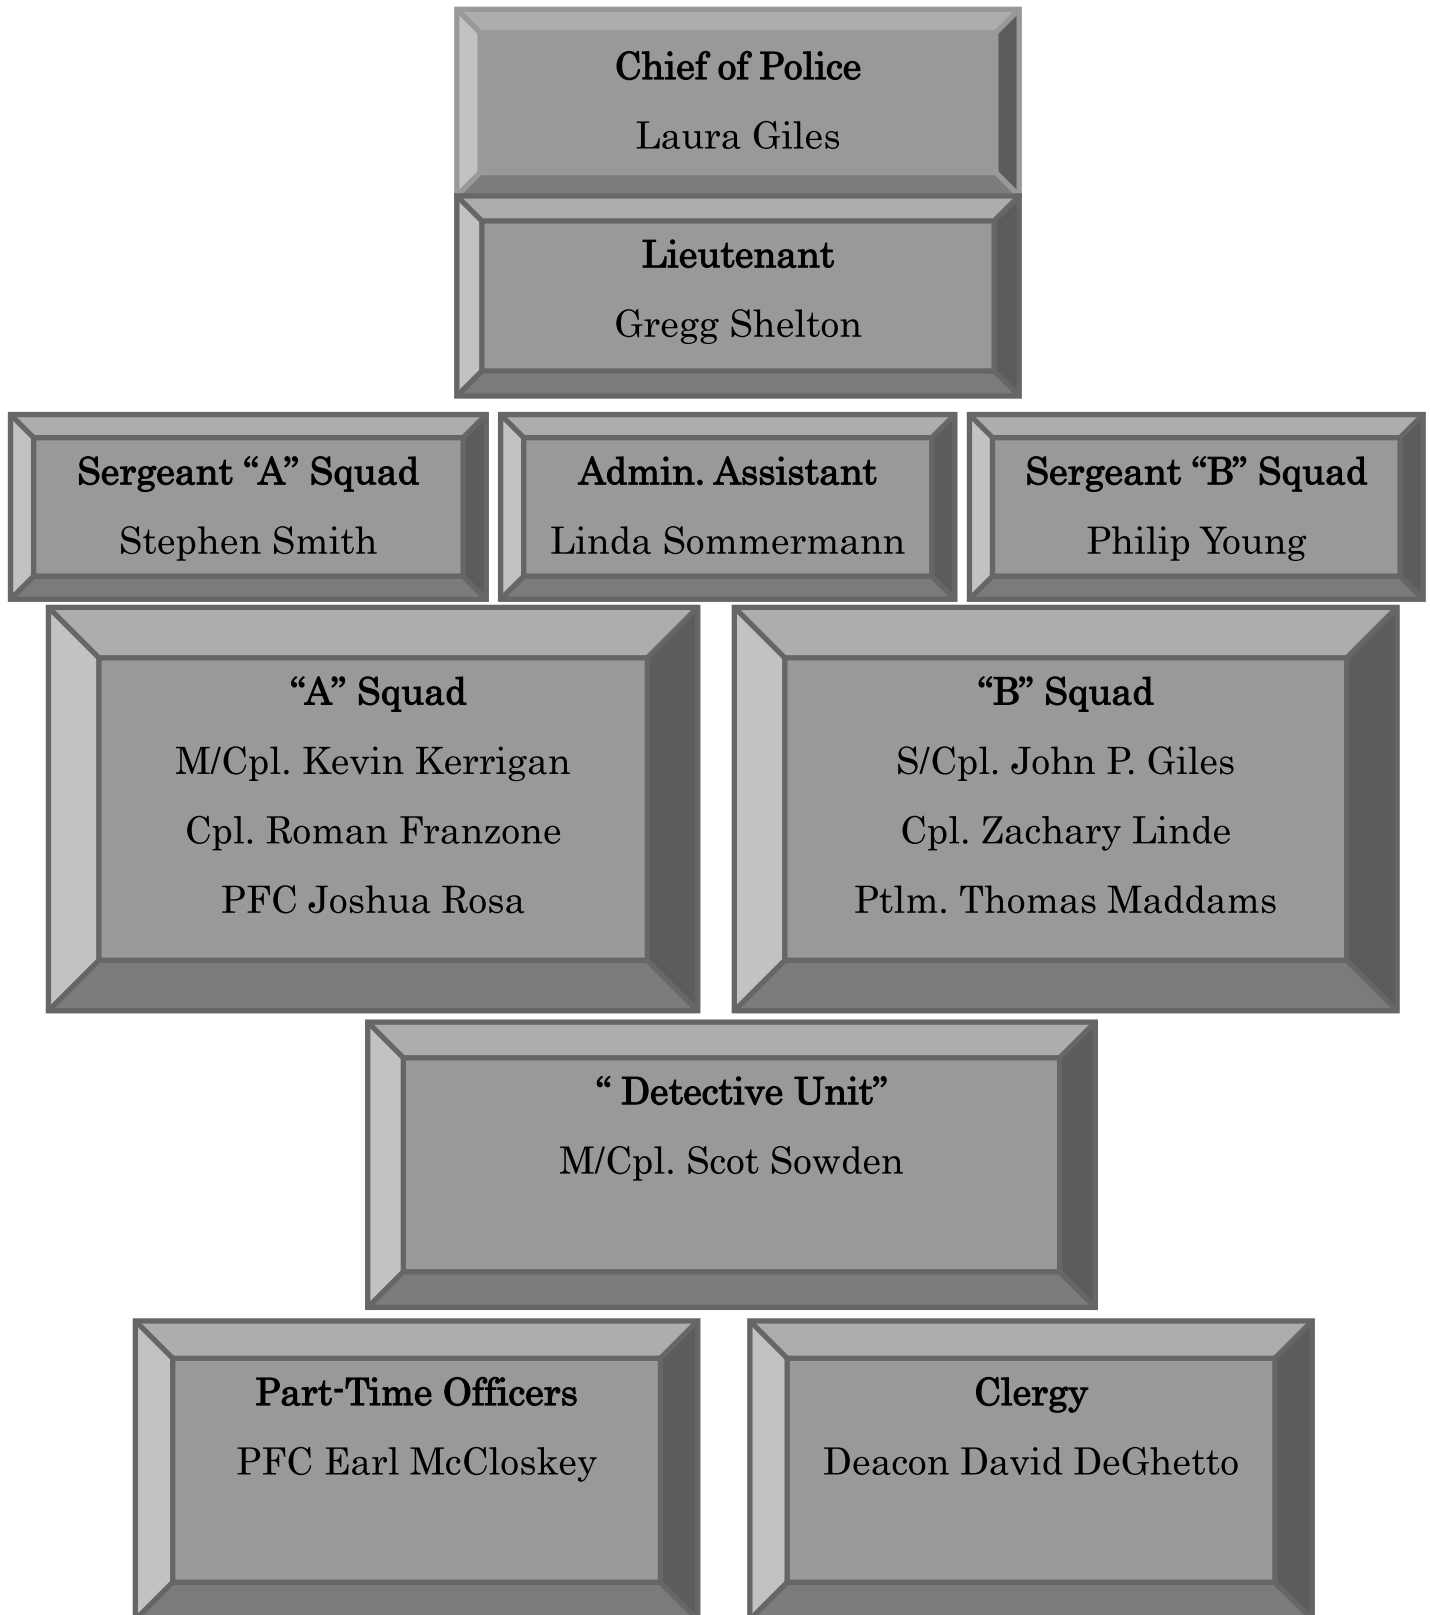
Chief of Police
Laura Giles

Lieutenant
Gregg Shelton

Sergeant “A” Squad
Stephen Smith

Admin. Assistant
Linda Sommermann

Sergeant “B” Squad
Philip Young

“A” Squad
M/Cpl. Kevin Kerrigan
Cpl. Roman Franzone
PFC Joshua Rosa

“B” Squad
S/Cpl. John P. Giles
Cpl. Zachary Linde
Ptlm. Thomas Maddams

“ Detective Unit”
M/Cpl. Scot Sowden

Part-Time Officers
PFC Earl McCloskey

Clergy
Deacon David DeGhetto